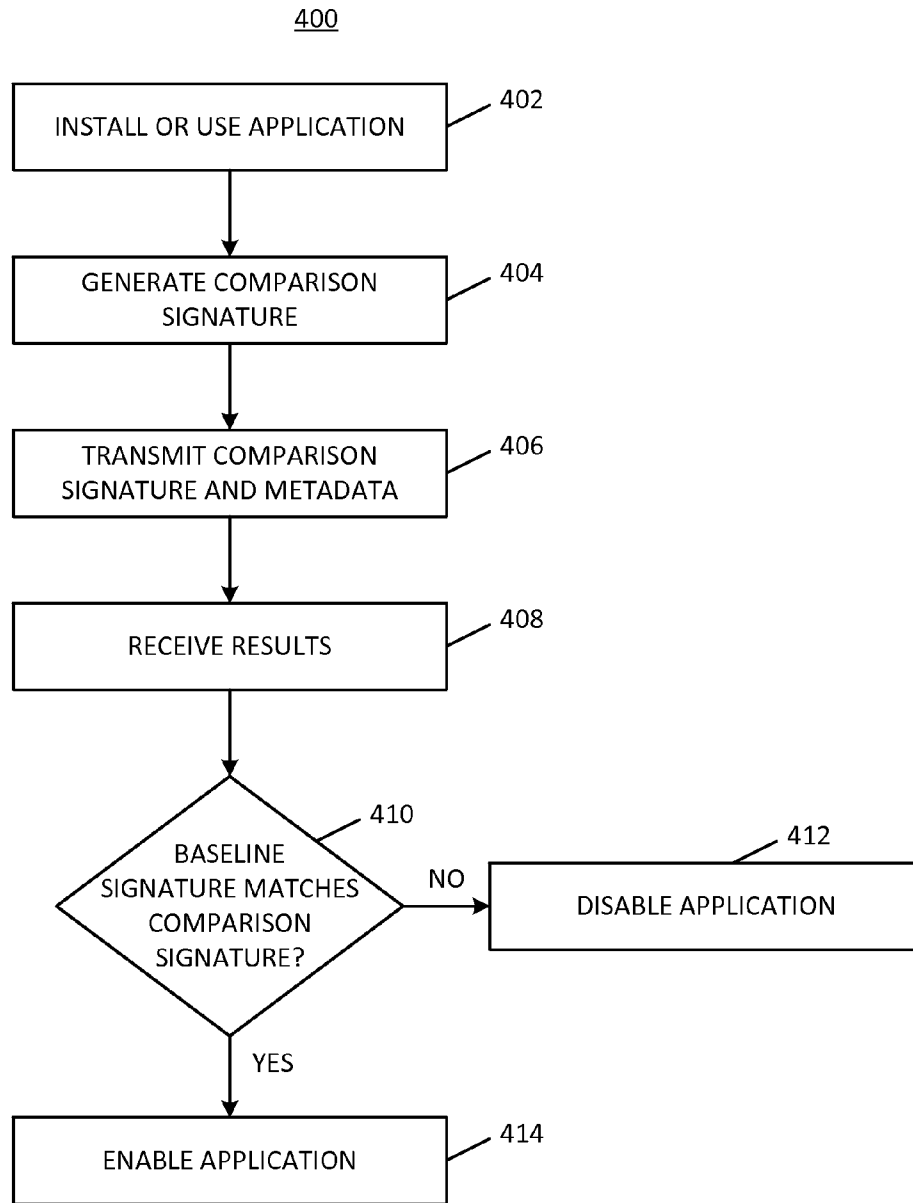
400

INSTALL OR USE APPLICATION

402

GENERATE COMPARISON SIGNATURE

404

TRANSMIT COMPARISON SIGNATURE AND METADATA

406

RECEIVE RESULTS

408

BASELINE SIGNATURE MATCHES COMPARISON SIGNATURE?

410

NO

DISABLE APPLICATION

412

YES

ENABLE APPLICATION

414